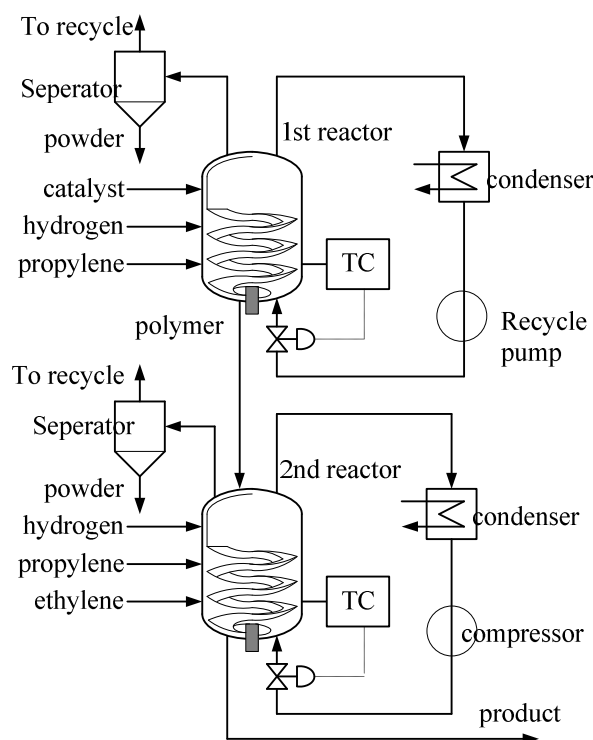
To recycle

Seperator

powder

1st reactor

condenser

catalyst

hydrogen

propylene

TC

polymer

Recycle pump

To recycle

Seperator

2nd reactor

powder

condenser

hydrogen

propylene

ethylene

TC

compressor

product